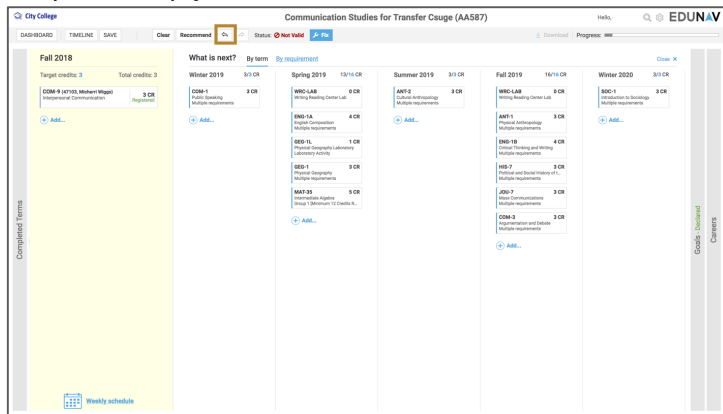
City College

Communication Studies for Transfer Csuge (AA587)

Hello,

EDUNAV

DASHBOARD TIMELINE SAVE

Clear Recommend

Status: Not Valid Fix

Download Progress:

Completed Terms

Fall 2018

Target credits: 3 Total credits: 3

COM-9 (47103, Michael Wiggs) Interpersonal Communication 3 CR Registered

Add...

Weekly schedule

What is next? By term By requirement

Close

Winter 2019 3/3 CR

COM-1 3 CR Public Speaking Multiple requirements

Add...

Spring 2019 13/16 CR

WRC-LAB 0 CR Writing Reading Center Lab

ENG-1A 4 CR English Composition Multiple requirements

GEG-1L 1 CR Physical Geography Laboratory Laboratory Activity

GEG-1 3 CR Physical Geography Multiple requirements

MAT-35 5 CR Intermediate Algebra Group 1 (Minimum 12 Credits R...

Add...

Summer 2019 3/3 CR

ANT-2 3 CR Cultural Anthropology Multiple requirements

Add...

Fall 2019 16/16 CR

WRC-LAB 0 CR Writing Reading Center Lab

ANT-1 3 CR Physical Anthropology Multiple requirements

ENG-1B 4 CR Critical Thinking and Writing Multiple requirements

HIS-7 3 CR Political and Social History of t... Multiple requirements

JOU-7 3 CR Mass Communications Multiple requirements

COM-3 3 CR Argumentation and Debate Multiple requirements

Add...

Winter 2020 3/3 CR

SOC-1 3 CR Introduction to Sociology Multiple requirements

Add...

Goals - Declared

Careers